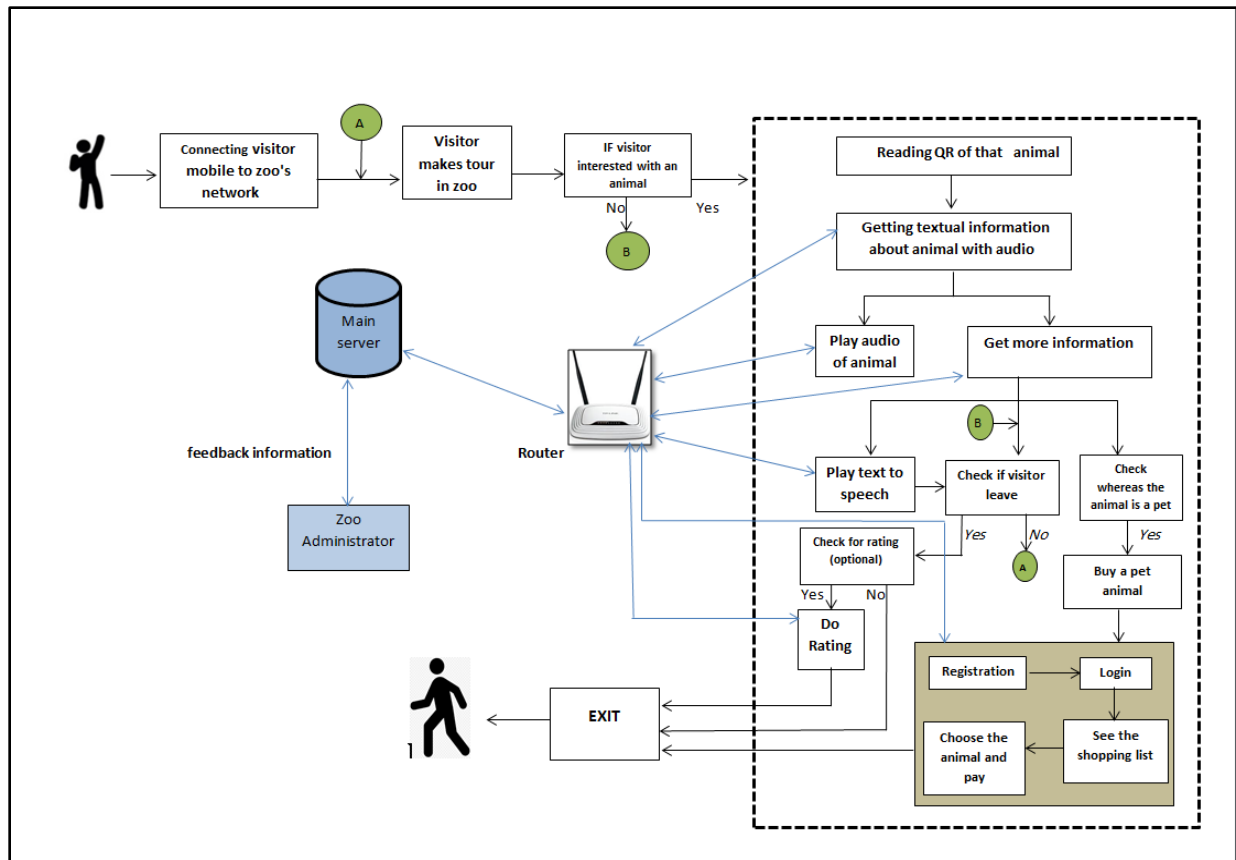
Connecting visitor mobile to zoo's network

A

Visitor makes tour in zoo

IF visitor interested with an animal

No

Yes

B

Reading QR of that animal

Getting textual information about animal with audio

Main server

Play audio of animal

Get more information

B

Router

feedback information

Play text to speech

Check if visitor leave

Check whereas the animal is a pet

Yes

No

Yes

A

Zoo Administrator

Check for rating (optional)

Buy a pet animal

Yes

No

Do Rating

Registration

Login

EXIT

Choose the animal and pay

See the shopping list